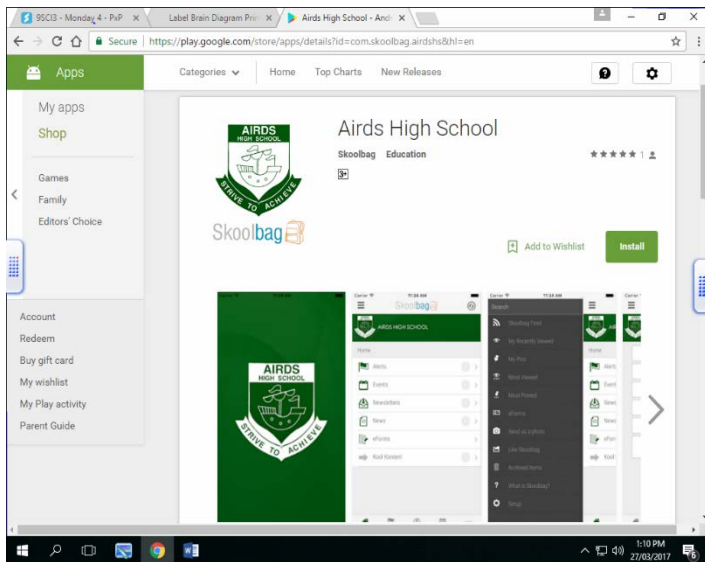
9SCI3 - Monday 4 - PxP ×
Label Brain Diagram Prin ×
Airds High School - Andr ×

Secure | https://play.google.com/store/apps/details?id=com.skoolbag.airdshs&hl=en

Apps
Categories
Home
Top Charts
New Releases

My apps
Shop

Games
Family
Editors' Choice

Account
Redeem
Buy gift card
My wishlist
My Play activity
Parent Guide

AIRDS HIGH SCHOOL
STRIVE TO ACHIEVE

Skoolbag

Airds High School
Skoolbag Education
★★★★★ 1

Add to Wishlist
Install

AIRDS HIGH SCHOOL
STRIVE TO ACHIEVE

Skoolbag
AIRDS HIGH SCHOOL
Home
Alerts
Events
Newsletters
News
eForms
Kodi Kinderi

Search
Skoolbag Feed
My Recently Viewed
My Pins
Most Viewed
Most Pinned
eForms
Send us a photo
Like Skoolbag
Archived items
What is Skoolbag?
Setup

Home
Alerts
Event
News
News
eForm
Kod

1:10 PM
27/03/2017